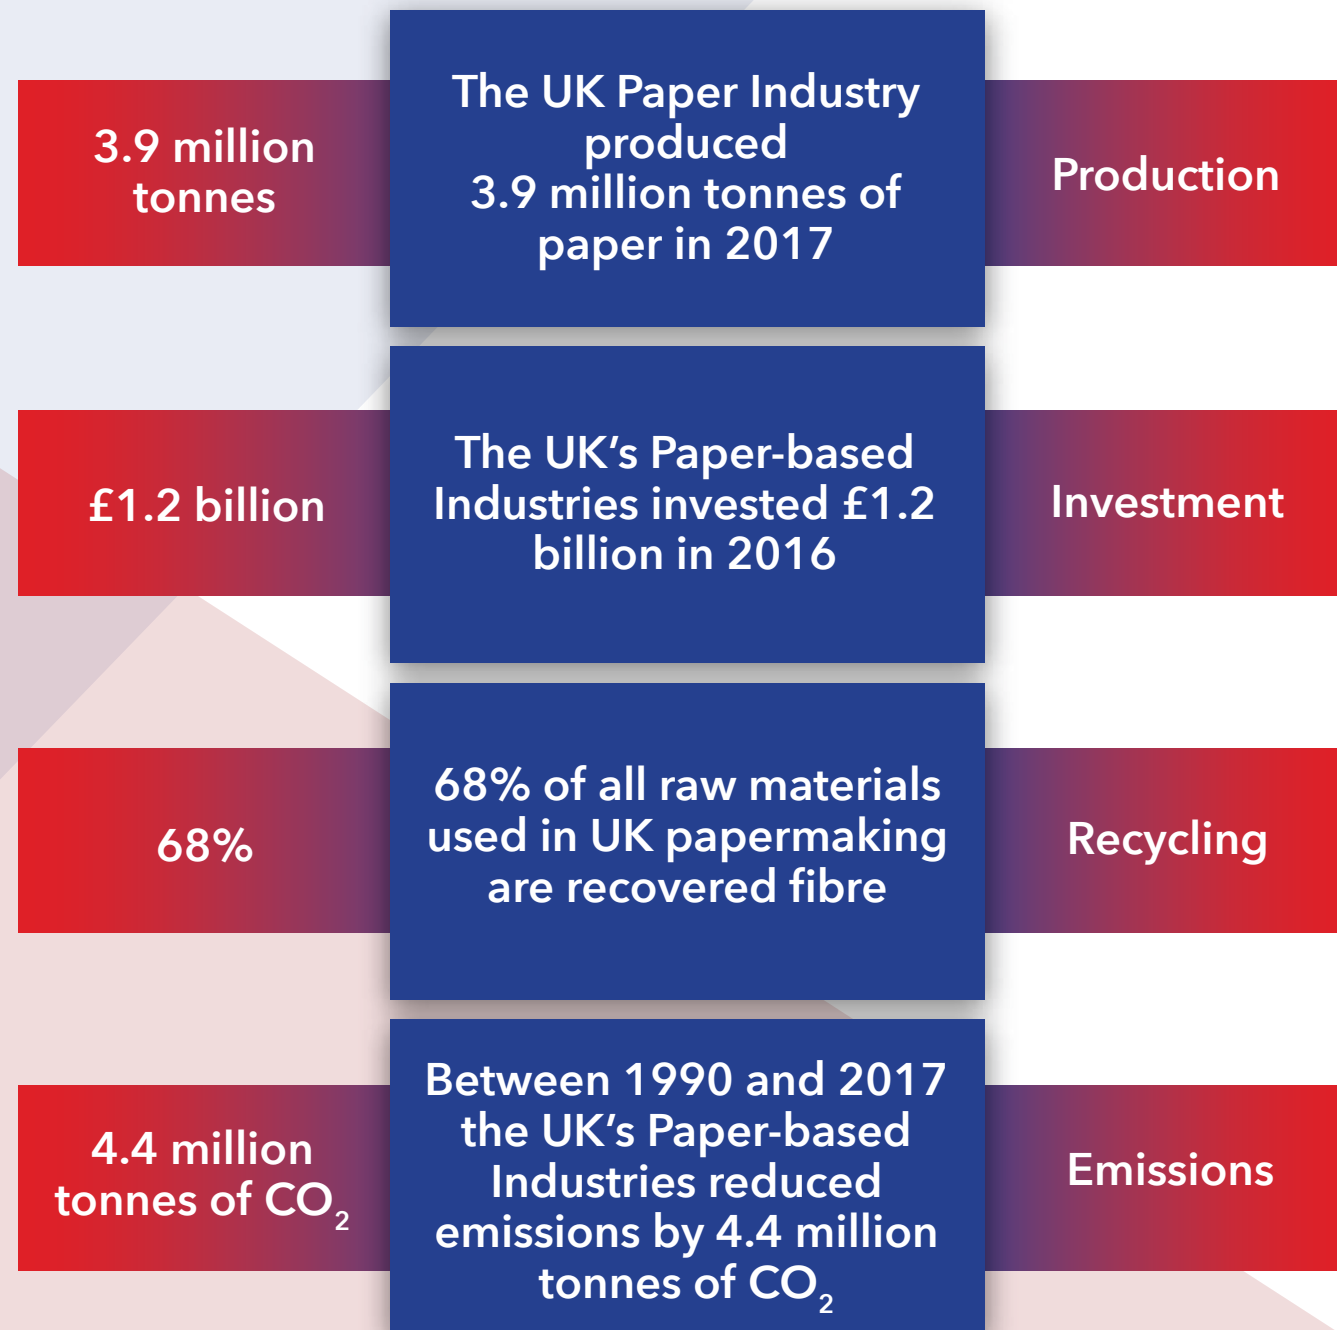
3.9 million tonnes

The UK Paper Industry produced 3.9 million tonnes of paper in 2017

Production

£1.2 billion

The UK's Paper-based Industries invested £1.2 billion in 2016

Investment

68%

68% of all raw materials used in UK papermaking are recovered fibre

Recycling

4.4 million tonnes of $CO_2$

Between 1990 and 2017 the UK's Paper-based Industries reduced emissions by 4.4 million tonnes of $CO_2$

Emissions